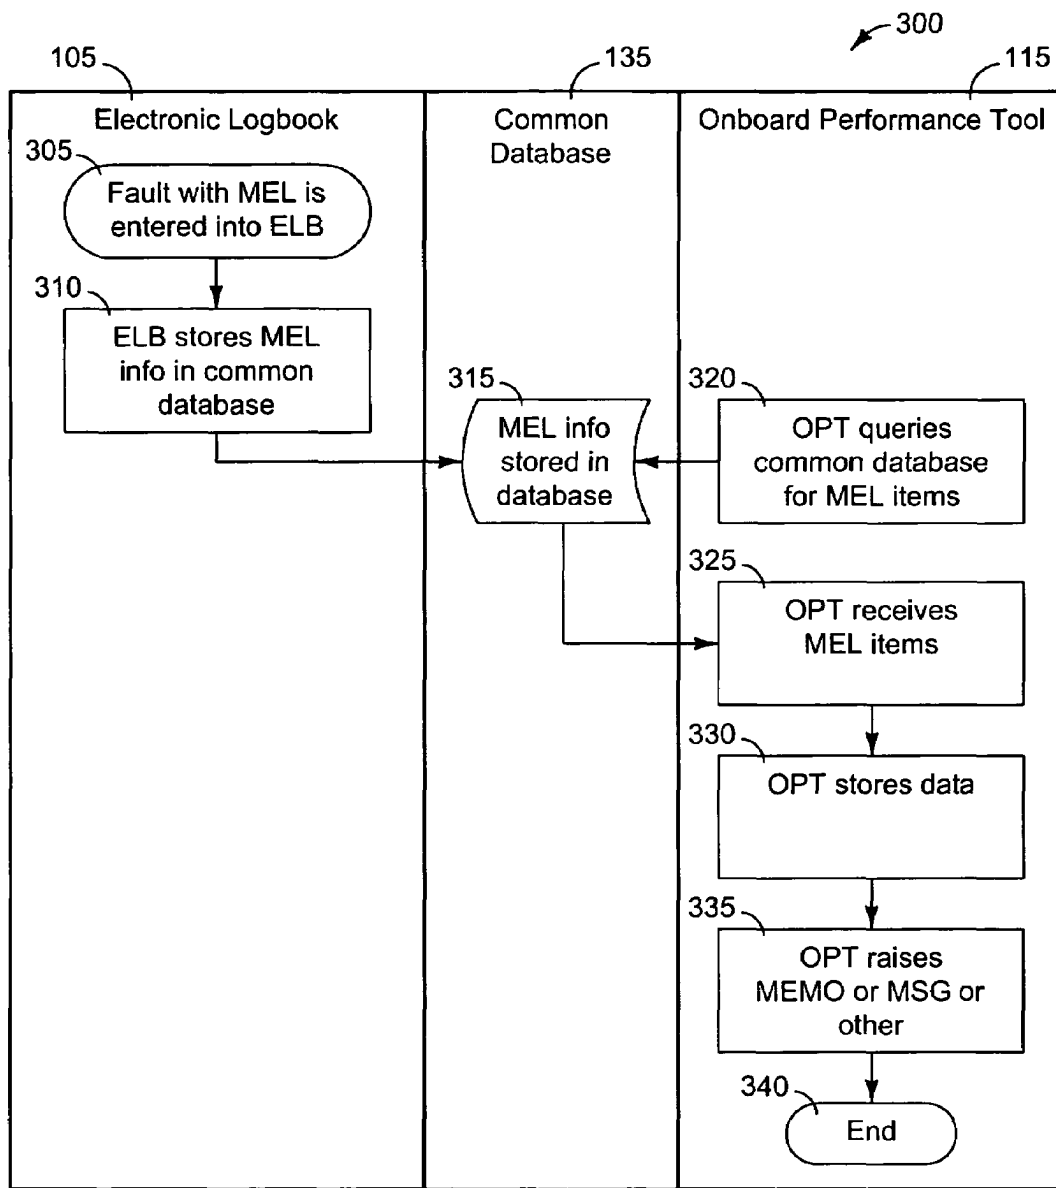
300

105

Electronic Logbook

135

Common Database

115

Onboard Performance Tool

305

Fault with MEL is entered into ELB

310

ELB stores MEL info in common database

315

MEL info stored in database

320

OPT queries common database for MEL items

325

OPT receives MEL items

330

OPT stores data

335

OPT raises MEMO or MSG or other

340

End